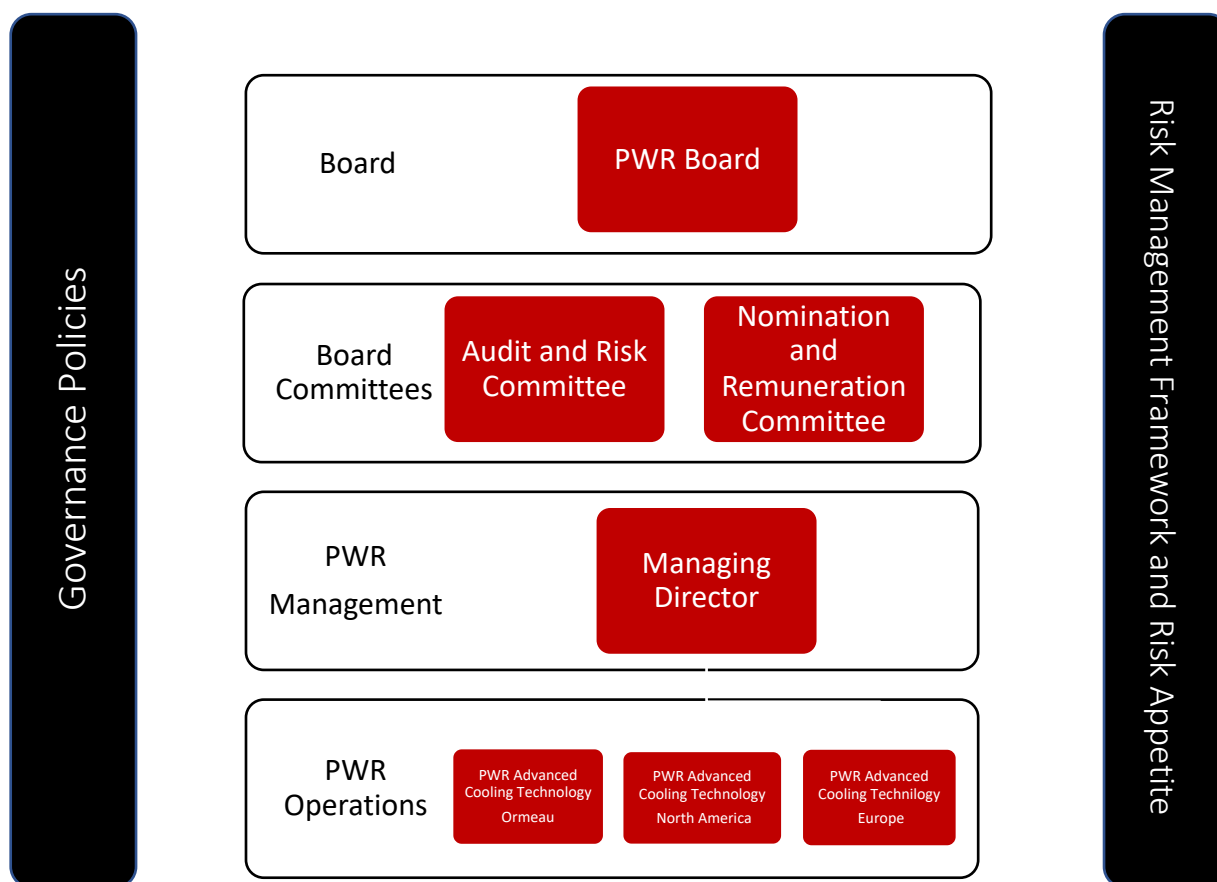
Governance Policies

Board

PWR Board

Board Committees

Audit and Risk Committee

Nomination and Remuneration Committee

PWR Management

Managing Director

PWR Operations

PWR Advanced Cooling Technology Ormeau

PWR Advanced Cooling Technology North America

PWR Advanced Cooling Techilogy Europe

Risk Management Framework and Risk Appetite